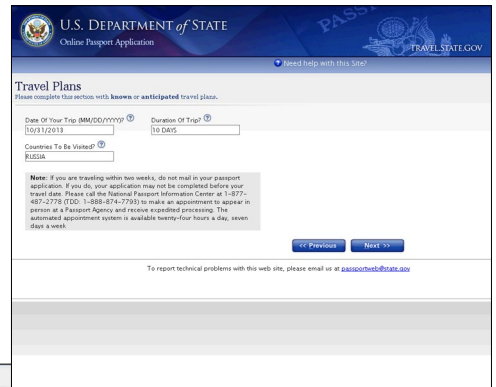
U.S. DEPARTMENT of STATE
Online Passport Application

TRAVEL.STATE.GOV

Need help with this Site?

Travel Plans
Please complete this section with known or anticipated travel plans.

Date Of Your Trip (MM/DD/YYYY)?
10/31/2013

Duration Of Trip?
10 DAYS

Countries To Be Visited?
RUSSIA

Note: If you are traveling within two weeks, do not mail in your passport application. If you do, your application may not be completed before your travel date. Please call the National Passport Information Center at 1-877-487-2778 (TDD: 1-888-874-7793) to make an appointment to appear in person at a Passport Agency and receive expedited processing. The automated appointment system is available twenty-four hours a day, seven days a week

<< Previous

Next >>

To report technical problems with this web site, please email us at passportweb@state.gov